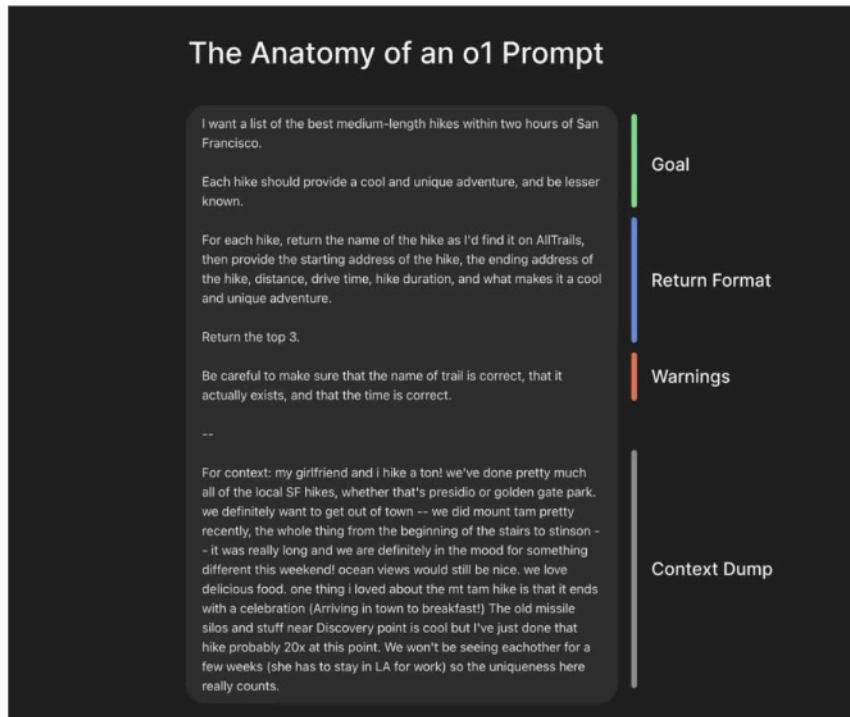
The Anatomy of an o1 Prompt

I want a list of the best medium-length hikes within two hours of San Francisco.

Each hike should provide a cool and unique adventure, and be lesser known.

For each hike, return the name of the hike as I'd find it on AllTrails, then provide the starting address of the hike, the ending address of the hike, distance, drive time, hike duration, and what makes it a cool and unique adventure.

Return the top 3.

Be careful to make sure that the name of trail is correct, that it actually exists, and that the time is correct.

--

For context: my girlfriend and i hike a ton! we've done pretty much all of the local SF hikes, whether that's presidio or golden gate park. we definitely want to get out of town -- we did mount tam pretty recently, the whole thing from the beginning of the stairs to stinson -- it was really long and we are definitely in the mood for something different this weekend! ocean views would still be nice. we love delicious food. one thing i loved about the mt tam hike is that it ends with a celebration (Arriving in town to breakfast!) The old missile silos and stuff near Discovery point is cool but I've just done that hike probably 20x at this point. We won't be seeing eachother for a few weeks (she has to stay in LA for work) so the uniqueness here really counts.

Goal

Return Format

Warnings

Context Dump